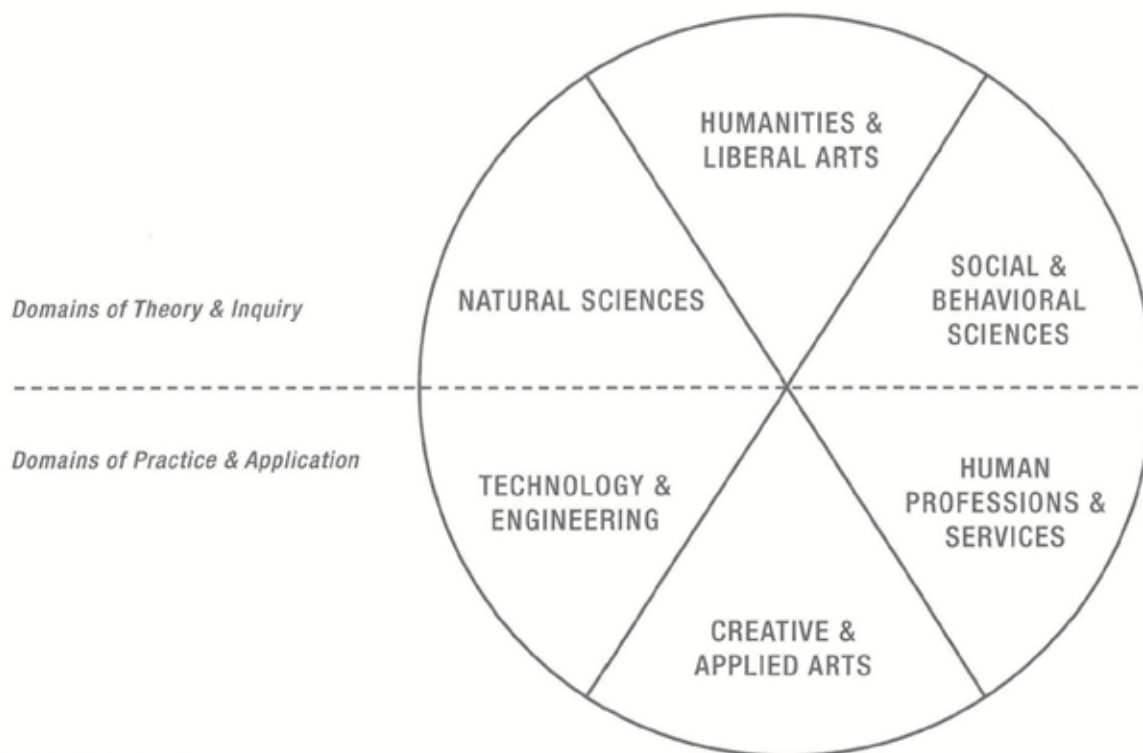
Domains of Theory & Inquiry

HUMANITIES & LIBERAL ARTS

NATURAL SCIENCES

SOCIAL & BEHAVIORAL SCIENCES

Domains of Practice & Application

TECHNOLOGY & ENGINEERING

HUMAN PROFESSIONS & SERVICES

CREATIVE & APPLIED ARTS